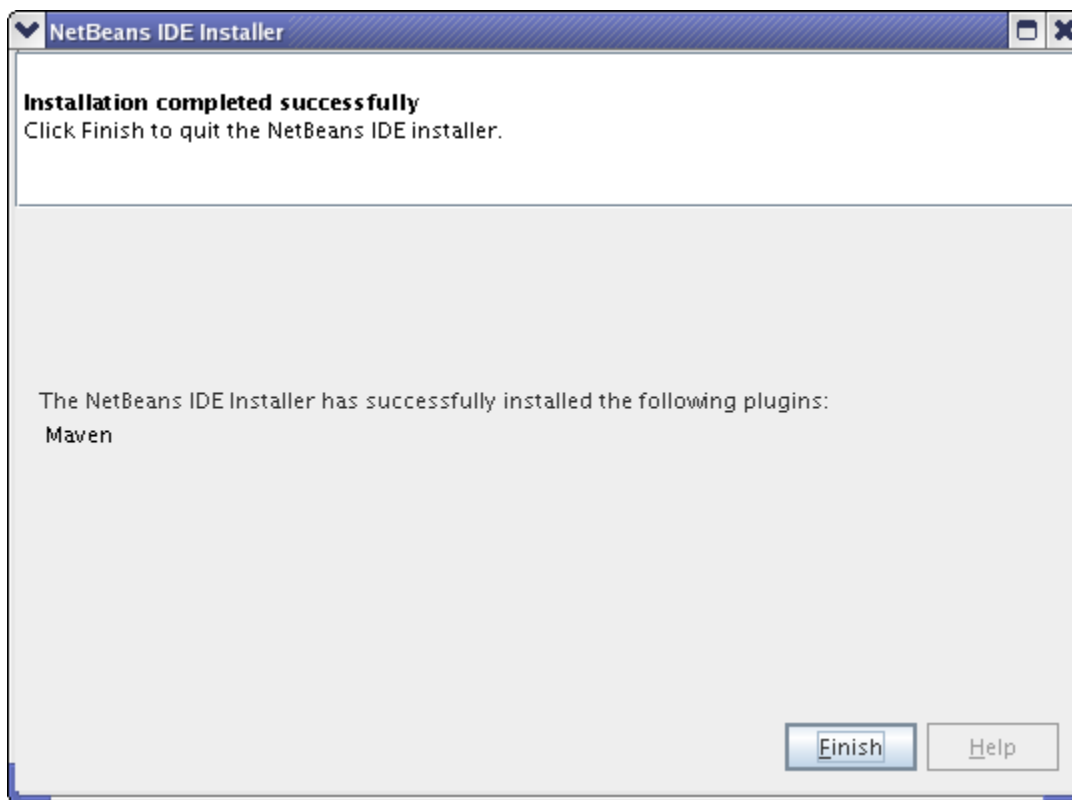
NetBeans IDE Installer

Installation completed successfully
Click Finish to quit the NetBeans IDE installer.

The NetBeans IDE Installer has successfully installed the following plugins:
Maven

Finish
Help